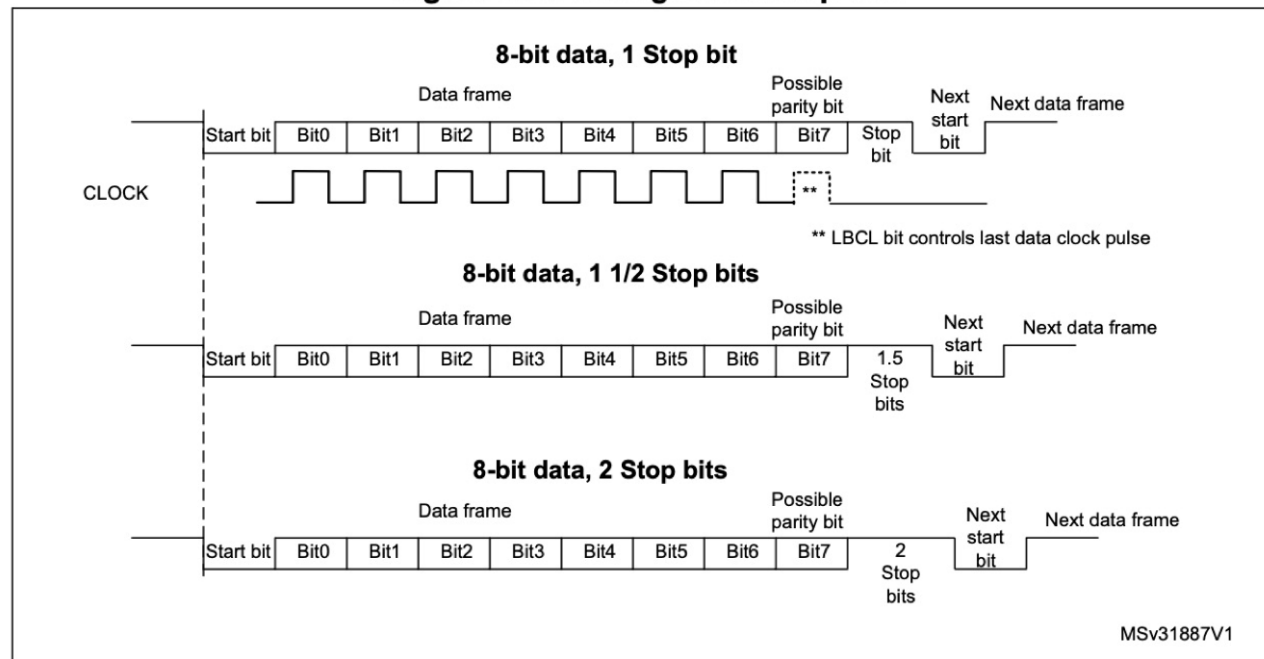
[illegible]

8-bit data, 1 Stop bit

Data frame

Possible parity bit

Next start bit

Next data frame

| Start bit | Bit0 | Bit1 | Bit2 | Bit3 | Bit4 | Bit5 | Bit6 | Bit7 | Stop bit |
|---|---|---|---|---|---|---|---|---|---|

CLOCK

**

** LBCL bit controls last data clock pulse

8-bit data, 1 1/2 Stop bits

Data frame

Possible parity bit

Next start bit

Next data frame

| Start bit | Bit0 | Bit1 | Bit2 | Bit3 | Bit4 | Bit5 | Bit6 | Bit7 | 1.5 Stop bits |
|---|---|---|---|---|---|---|---|---|---|

8-bit data, 2 Stop bits

Data frame

Possible parity bit

Next start bit

Next data frame

| Start bit | Bit0 | Bit1 | Bit2 | Bit3 | Bit4 | Bit5 | Bit6 | Bit7 | 2 Stop bits |
|---|---|---|---|---|---|---|---|---|---|

MSv31887V1